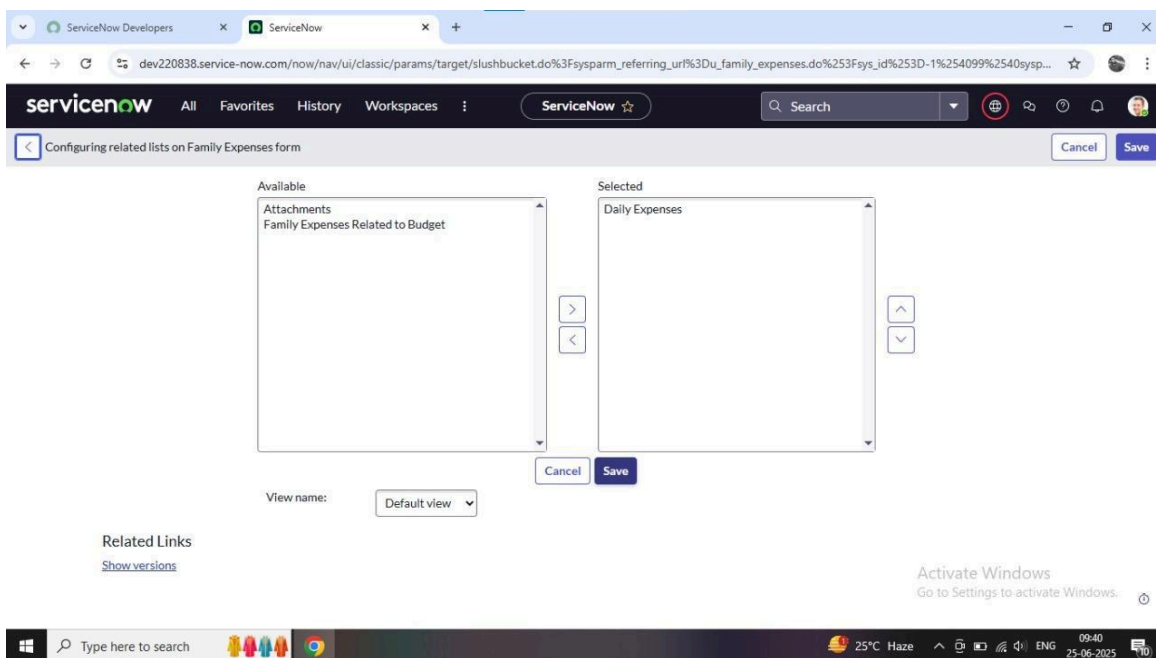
ServiceNow Developers ×
ServiceNow ×
+

dev220838.service-now.com/now/nav/ui/classic/params/target/slushbucket.do%3Fsysparm_referring_url%3Du_family_expenses.do%253Fsys_id%253D-1%254099%2540sysp...

servicenow All Favorites History Workspaces ⋮ ServiceNow ☆ Search

Configuring related lists on Family Expenses form
Cancel Save

Available
Attachments
Family Expenses Related to Budget

Selected
Daily Expenses

Cancel Save

View name: Default view

Related Links
Show versions

Activate Windows
Go to Settings to activate Windows.

Type here to search
25°C Haze ENG 09:40 25-06-2025